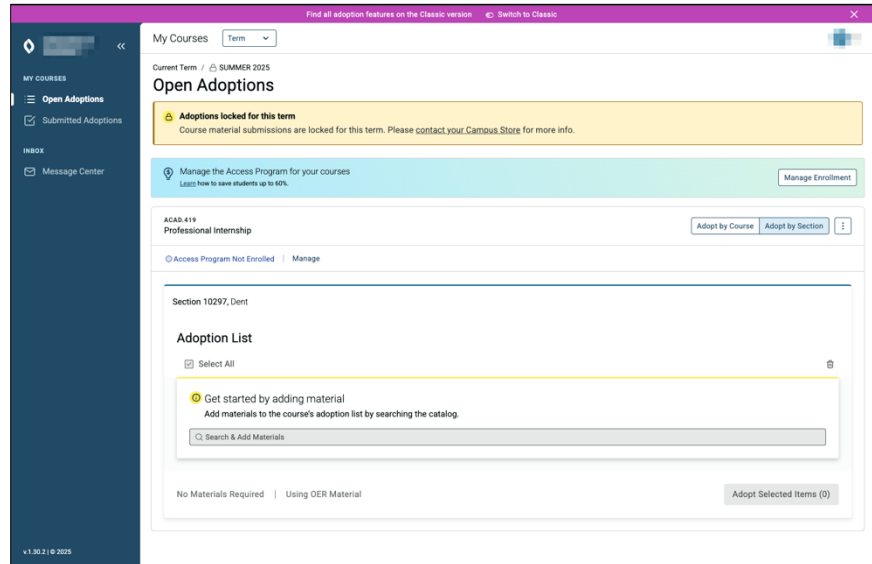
Find all adoption features on the Classic version  Switch to Classic

MY COURSES
Open Adoptions
Submitted Adoptions

INBOX
Message Center

v.1.30.2 | © 2025

My Courses  Term

Current Term / SUMMER 2025
Open Adoptions

Adoptions locked for this term
Course material submissions are locked for this term. Please contact your Campus Store for more info.

Manage the Access Program for your courses
Learn how to save students up to 60%.
Manage Enrollment

ACAD.419
Professional Internship
Adopt by Course  Adopt by Section

Access Program Not Enrolled | Manage

Section 10297, Dent

Adoption List
Select All

Get started by adding material
Add materials to the course's adoption list by searching the catalog.
Search & Add Materials

No Materials Required | Using OER Material
Adopt Selected Items (0)